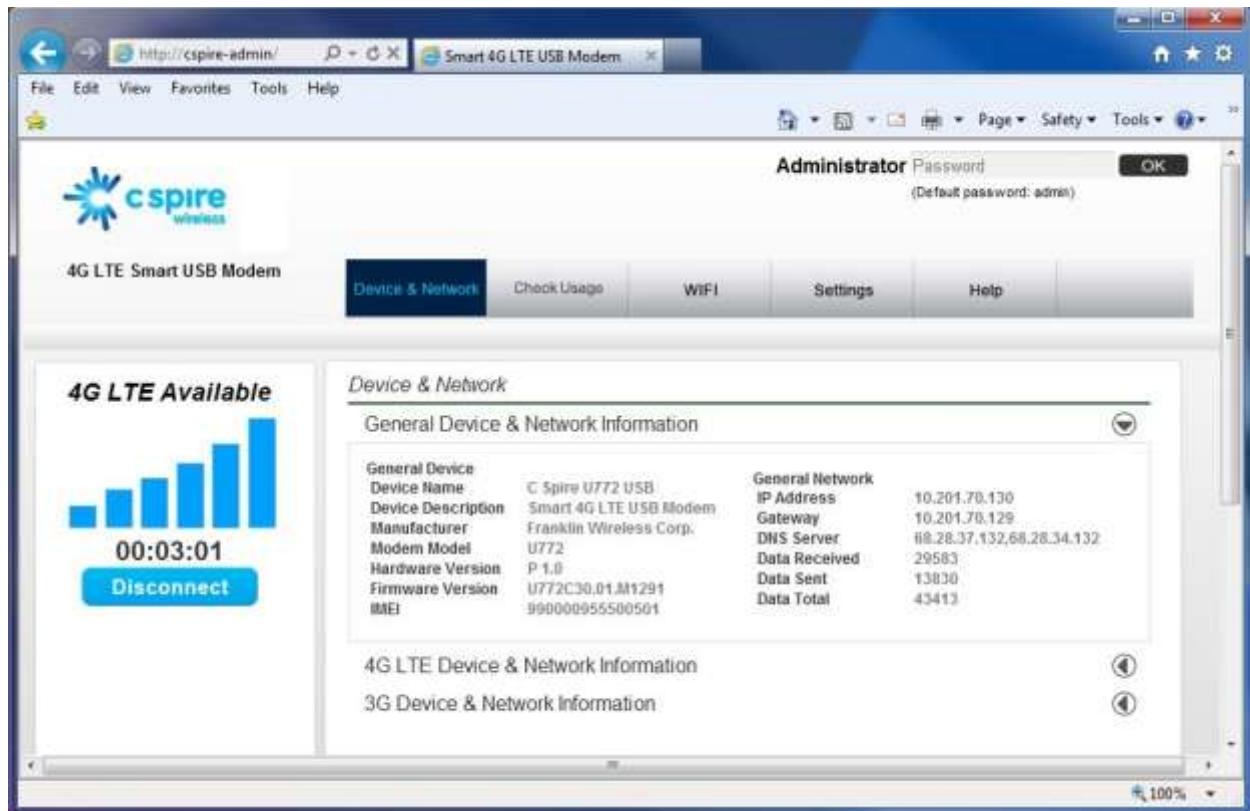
http://cspire-admin/

Smart 4G LTE USB Modem

File Edit View Favorites Tools Help

Page ▾ Safety ▾ Tools ▾

c spire wireless

4G LTE Smart USB Modem

Administrator Password OK

(Default password: admin)

Device & Network | Check Usage | WIFI | Settings | Help

4G LTE Available

00:03:01

Disconnect

Device & Network

General Device & Network Information

General Device

| | |
|---|---|
| Device Name | C Spire U772 USB |
| Device Description | Smart 4G LTE USB Modem |
| Manufacturer | Franklin Wireless Corp. |
| Modem Model | U772 |
| Hardware Version | P 1.0 |
| Firmware Version | U772C30.01.M1291 |
| IMEI | 990000955500501 |

General Network

| | |
|---|---|
| IP Address | 10.201.70.130 |
| Gateway | 10.201.70.129 |
| DNS Server | 68.28.37.132,68.28.34.132 |
| Data Received | 29583 |
| Data Sent | 13830 |
| Data Total | 43413 |

4G LTE Device & Network Information

3G Device & Network Information

100%